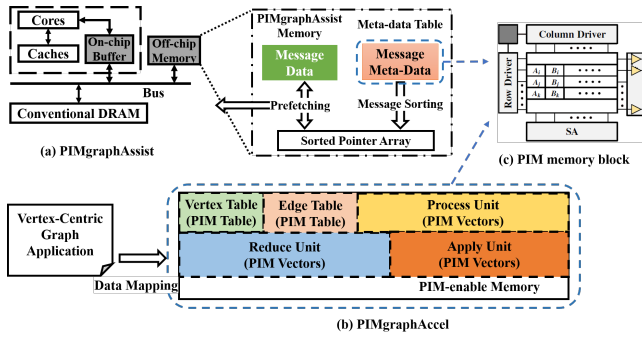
Cores

Caches

On-chip Buffer

Off-chip Memory

Bus

Conventional DRAM

(a) PIMgraphAssist

PIMgraphAssist Memory

Meta-data Table

Message Data

Message Meta-Data

Prefetching

Message Sorting

Sorted Pointer Array

Column Driver

Row Driver

$A_1$ $B_1$

$A_2$ $B_2$

$A_k$ $B_k$

SA

(c) PIM memory block

Vertex-Centric Graph Application

Data Mapping

Vertex Table (PIM Table)

Edge Table (PIM Table)

Process Unit (PIM Vectors)

Reduce Unit (PIM Vectors)

Apply Unit (PIM Vectors)

PIM-enable Memory

(b) PIMgraphAccel